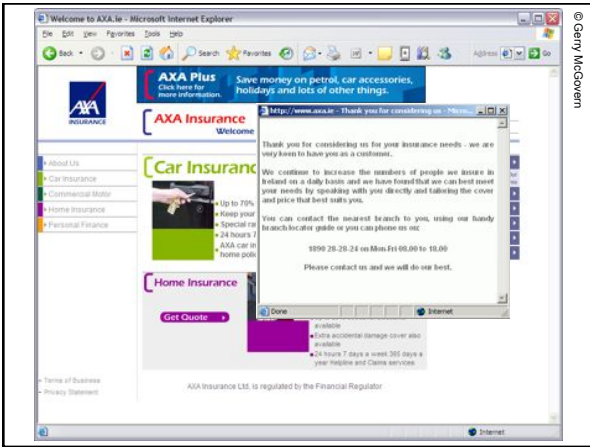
© Gerry McGovern

Welcome to AXA.ie - Microsoft Internet Explorer

File Edit View Favorites Tools Help

Back Search Favorites Address Go

AXA INSURANCE

AXA Plus Click here for more information.

Save money on petrol, car accessories, holidays and lots of other things.

AXA Insurance Welcome

About Us
Car Insurance
Commercial Motor
Home Insurance
Personal Finance

Car Insurance

Up to 70%
Keep your
Special ra
24 hours 7
AXA car in
home polic

Home Insurance

Get Quote

available
Extra accidental damage cover also available
24 hours 7 days a week 365 days a year Helpline and Claims services

Terms of Business
Privacy Statement

AXA Insurance Ltd. is regulated by the Financial Regulator

http://www.axa.ie - Thank you for considering us - Micro...

Thank you for considering us for your insurance needs - we are very keen to have you as a customer.

We continue to increase the numbers of people we insure in Ireland on a daily basis and we have found that we can best meet your needs by speaking with you directly and tailoring the cover and price that best suits you.

You can contact the nearest branch to you, using our handy branch locator guide or you can phone us on:

1890 28-28-24 on Mon-Fri 09.00 to 18.00

Please contact us and we will do our best.

Done

Internet

Internet